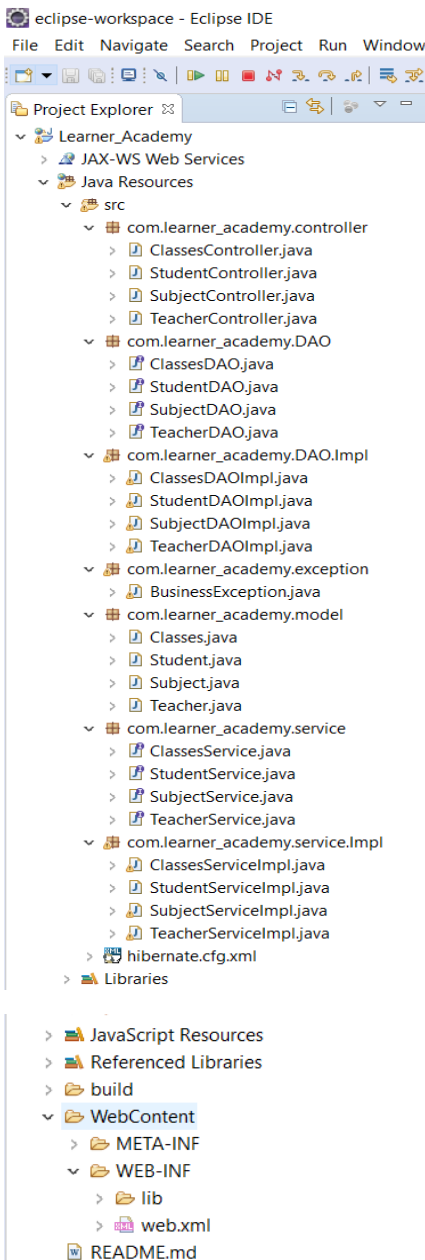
eclipse-workspace - Eclipse IDE

File Edit Navigate Search Project Run Window

Project Explorer ☒

Learner_Academy
JAX-WS Web Services
Java Resources
src
com.learner_academy.controller
ClassesController.java
StudentController.java
SubjectController.java
TeacherController.java
com.learner_academy.DAO
ClassesDAO.java
StudentDAO.java
SubjectDAO.java
TeacherDAO.java
com.learner_academy.DAO.Impl
ClassesDAOImpl.java
StudentDAOImpl.java
SubjectDAOImpl.java
TeacherDAOImpl.java
com.learner_academy.exception
BusinessException.java
com.learner_academy.model
Classes.java
Student.java
Subject.java
Teacher.java
com.learner_academy.service
ClassesService.java
StudentService.java
SubjectService.java
TeacherService.java
com.learner_academy.service.Impl
ClassesServiceImpl.java
StudentServiceImpl.java
SubjectServiceImpl.java
TeacherServiceImpl.java
hibernate.cfg.xml
Libraries

JavaScript Resources
Referenced Libraries
build
WebContent
META-INF
WEB-INF
lib
web.xml
README.md